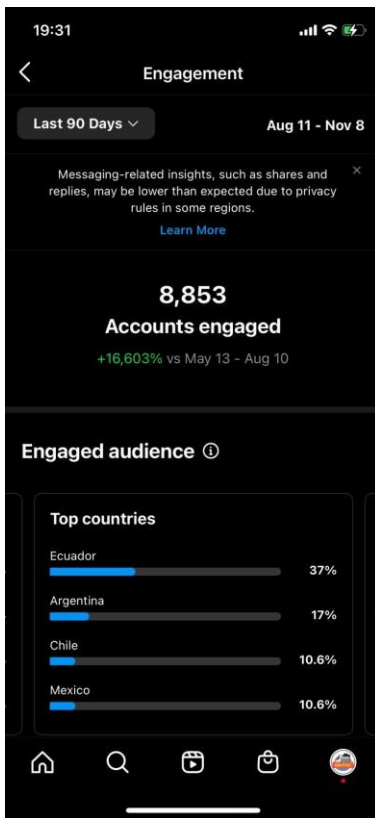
19:31

Engagement

Last 90 Days

Aug 11 - Nov 8

Messaging-related insights, such as shares and replies, may be lower than expected due to privacy rules in some regions.

Learn More

8,853

Accounts engaged

+16,603% vs May 13 - Aug 10

Engaged audience

Top countries

Ecuador 37%

Argentina 17%

Chile 10.6%

Mexico 10.6%